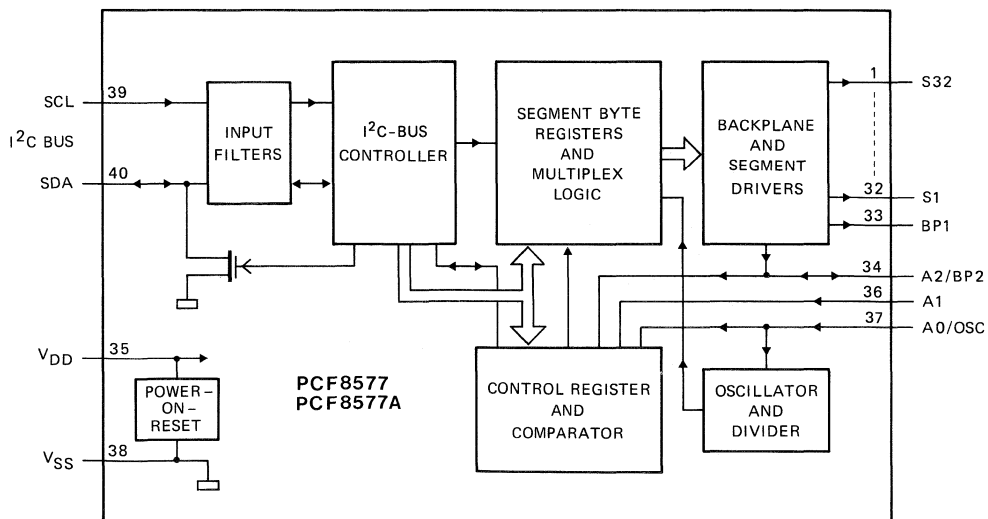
SCL
39
$I^2C$ BUS
SDA
40

INPUT FILTERS

$I^2C$-BUS CONTROLLER

SEGMENT BYTE REGISTERS AND MULTIPLEX LOGIC

BACKPLANE AND SEGMENT DRIVERS

1
S32
32
S1
33
BP1
34
A2/BP2
36
A1
37
A0/OSC

$V_{DD}$
35
POWER-ON-RESET
$V_{SS}$
38

PCF8577
PCF8577A

CONTROL REGISTER AND COMPARATOR

OSCILLATOR AND DIVIDER